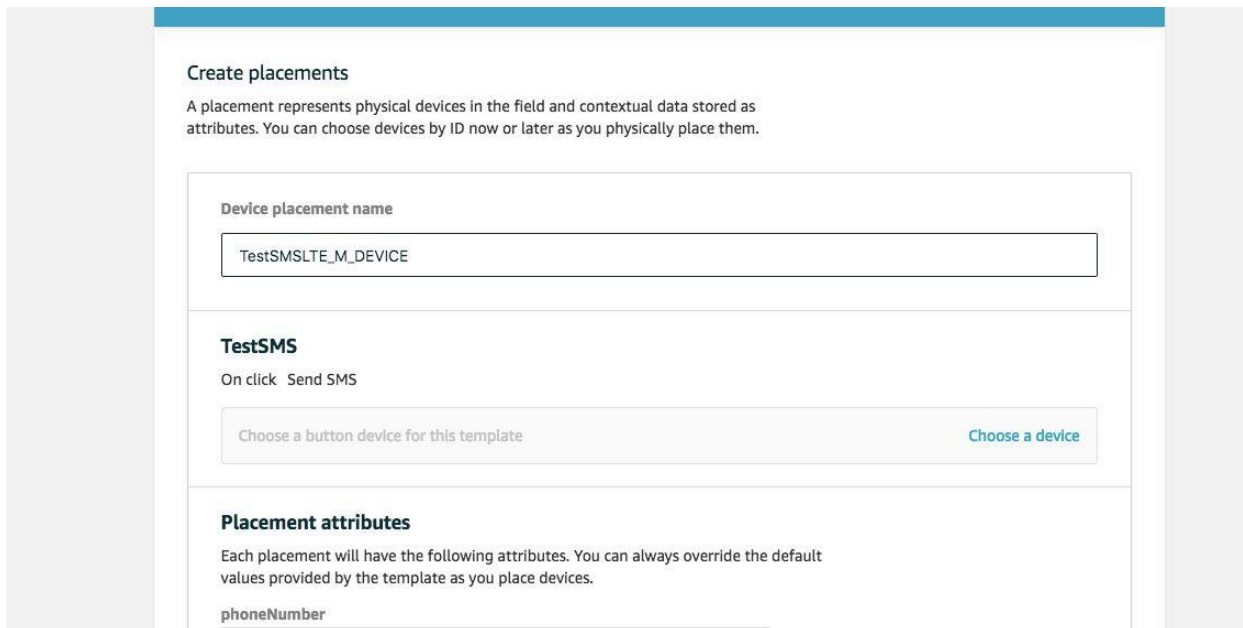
Create placements

A placement represents physical devices in the field and contextual data stored as attributes. You can choose devices by ID now or later as you physically place them.

Device placement name

TestSMSLTE_M_DEVICE

TestSMS

On click Send SMS

Choose a button device for this template

Choose a device

Placement attributes

Each placement will have the following attributes. You can always override the default values provided by the template as you place devices.

phoneNumber